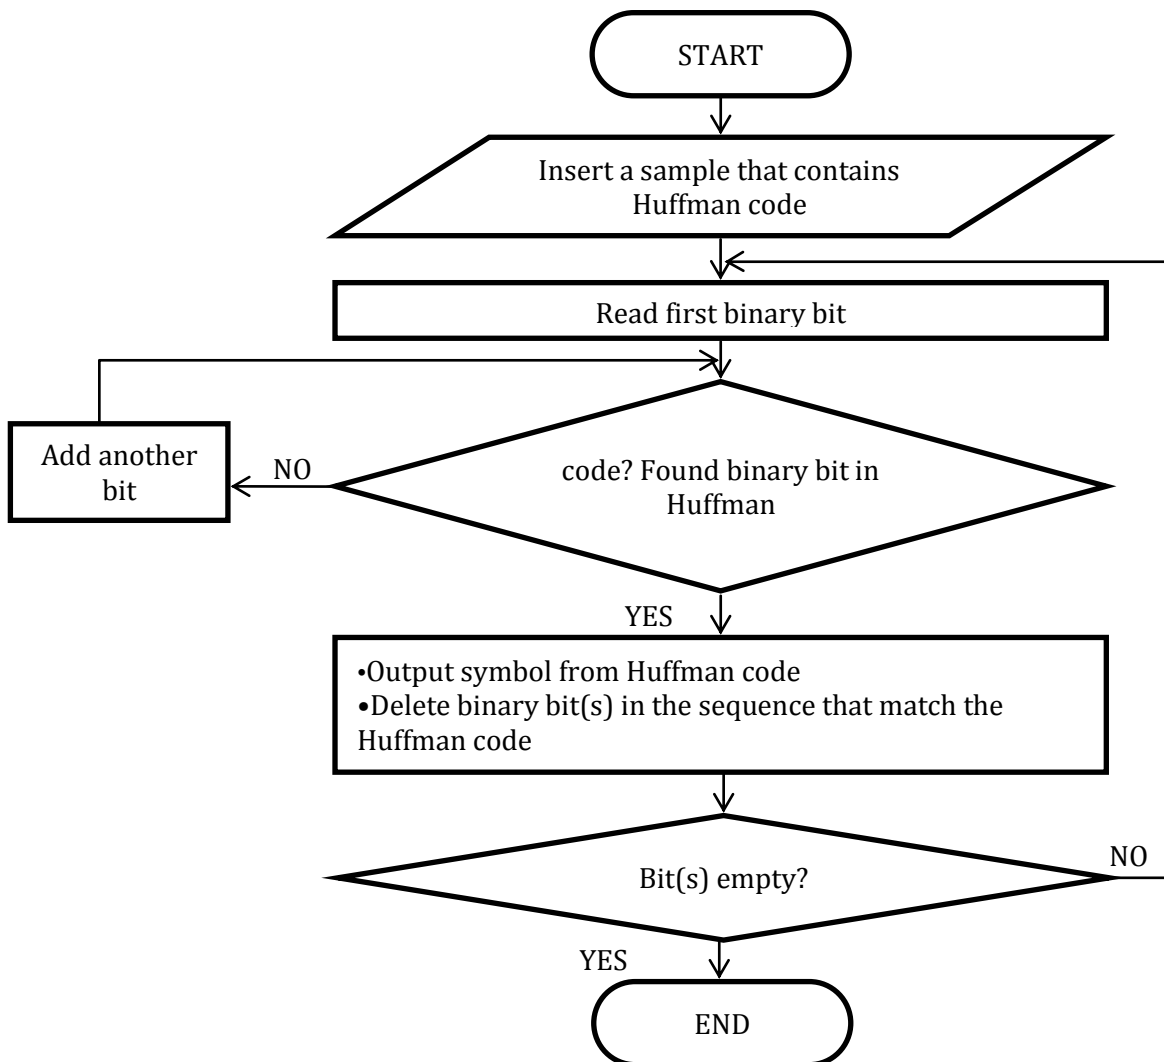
START

Insert a sample that contains Huffman code

Read first binary bit

Add another bit

NO

code? Found binary bit in Huffman

YES

•Output symbol from Huffman code
•Delete binary bit(s) in the sequence that match the Huffman code

NO

Bit(s) empty?

YES

END